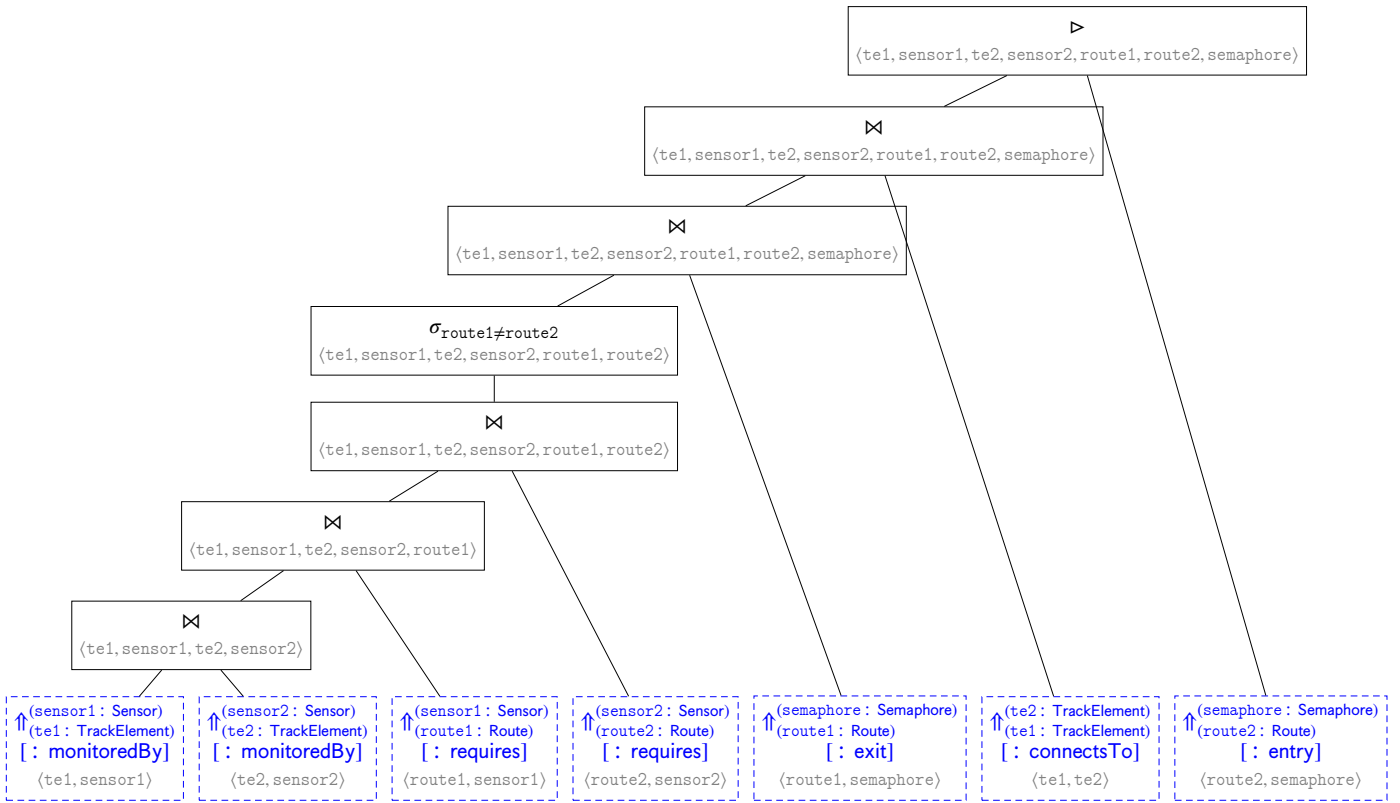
$\rhd$
$\langle$te1, sensor1, te2, sensor2, route1, route2, semaphore$\rangle$

$\bowtie$
$\langle$te1, sensor1, te2, sensor2, route1, route2, semaphore$\rangle$

$\bowtie$
$\langle$te1, sensor1, te2, sensor2, route1, route2, semaphore$\rangle$

$\sigma_{\text{route1} \neq \text{route2}}$
$\langle$te1, sensor1, te2, sensor2, route1, route2$\rangle$

$\bowtie$
$\langle$te1, sensor1, te2, sensor2, route1, route2$\rangle$

$\bowtie$
$\langle$te1, sensor1, te2, sensor2, route1$\rangle$

$\bowtie$
$\langle$te1, sensor1, te2, sensor2$\rangle$

$\Uparrow^{\text{(sensor1 : Sensor)}}_{\text{(te1 : TrackElement)}}$
[ : monitoredBy]
$\langle$te1, sensor1$\rangle$

$\Uparrow^{\text{(sensor2 : Sensor)}}_{\text{(te2 : TrackElement)}}$
[ : monitoredBy]
$\langle$te2, sensor2$\rangle$

$\Uparrow^{\text{(sensor1 : Sensor)}}_{\text{(route1 : Route)}}$
[ : requires]
$\langle$route1, sensor1$\rangle$

$\Uparrow^{\text{(sensor2 : Sensor)}}_{\text{(route2 : Route)}}$
[ : requires]
$\langle$route2, sensor2$\rangle$

$\Uparrow^{\text{(semaphore : Semaphore)}}_{\text{(route1 : Route)}}$
[ : exit]
$\langle$route1, semaphore$\rangle$

$\Uparrow^{\text{(te2 : TrackElement)}}_{\text{(te1 : TrackElement)}}$
[ : connectsTo]
$\langle$te1, te2$\rangle$

$\Uparrow^{\text{(semaphore : Semaphore)}}_{\text{(route2 : Route)}}$
[ : entry]
$\langle$route2, semaphore$\rangle$